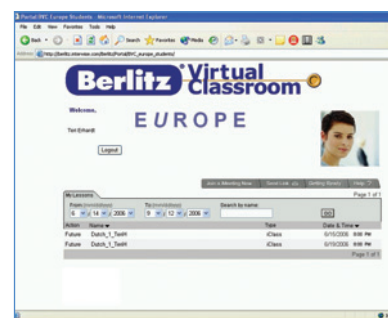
Portal BVC Europe Students - Microsoft Internet Explorer

File Edit View Favorites Tools Help

Back Search Favorites Media

Address http://berlitz.interwise.com/Berlitz/Portal/BVC_europe_students/

Berlitz Virtual Classroom

Welcome,

Test Erhardt

EUROPE

Logout

Join a Meeting Now | Save List | Getting Ready | Help

My Lessons

Page 1 of 1

From (mm/dd/yyyy) 6 / 14 / 2006 To (mm/dd/yyyy) 9 / 12 / 2006 Search by name: GO

| Action | Name | Type | Date & Time |
|---|---|---|---|
| Future | Dutch_1_TestH | iClass | 6/15/2006 8:00 PM |
| Future | Dutch_1_TestH | iClass | 6/19/2006 8:00 PM |

Page 1 of 1